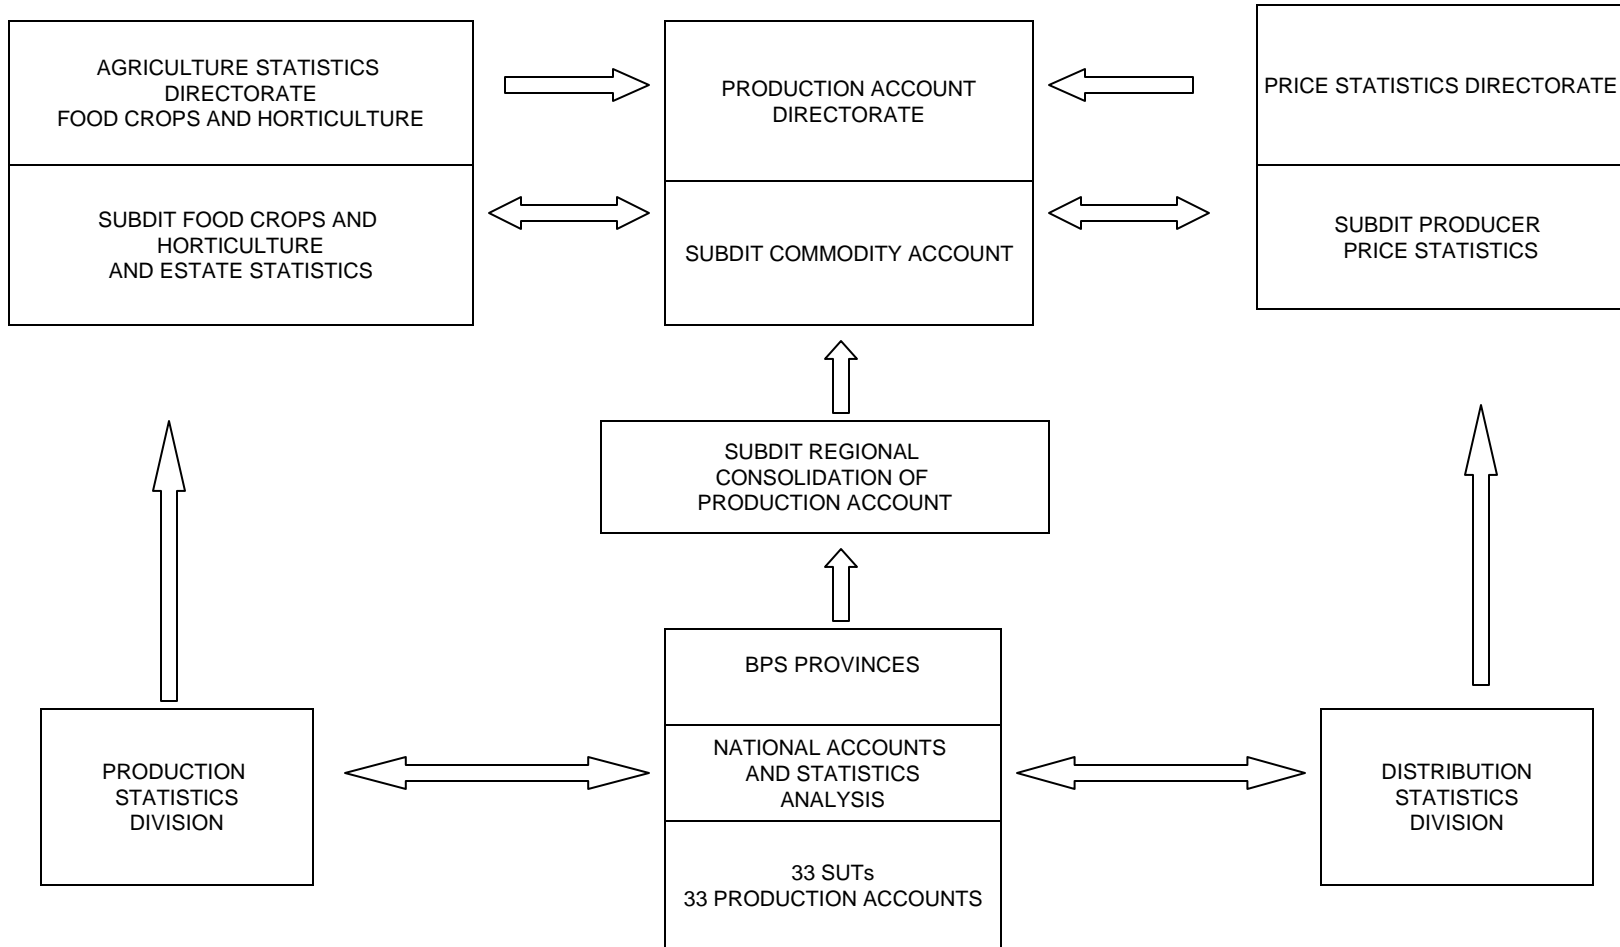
AGRICULTURE STATISTICS DIRECTORATE
FOOD CROPS AND HORTICULTURE

SUBDIT FOOD CROPS AND HORTICULTURE
AND ESTATE STATISTICS

PRODUCTION ACCOUNT DIRECTORATE

SUBDIT COMMODITY ACCOUNT

PRICE STATISTICS DIRECTORATE

SUBDIT PRODUCER PRICE STATISTICS

SUBDIT REGIONAL CONSOLIDATION OF PRODUCTION ACCOUNT

BPS PROVINCES

NATIONAL ACCOUNTS AND STATISTICS ANALYSIS

33 SUTs
33 PRODUCTION ACCOUNTS

PRODUCTION STATISTICS DIVISION

DISTRIBUTION STATISTICS DIVISION